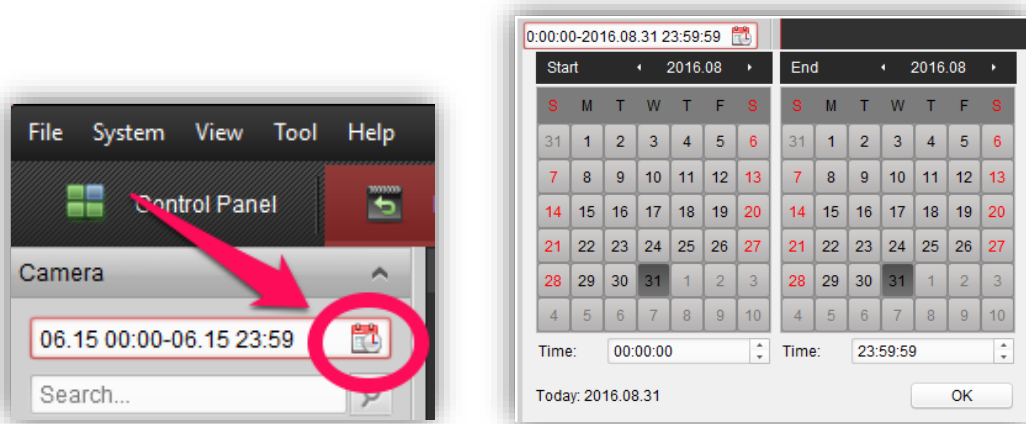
File System View Tool Help

Control Panel

Camera

06.15 00:00-06.15 23:59

Search...

0:00:00-2016.08.31 23:59:59

Start 2016.08

| S | M | T | W | T | F | S |
|---|---|---|---|---|---|---|
| 31 | 1 | 2 | 3 | 4 | 5 | 6 |
| 7 | 8 | 9 | 10 | 11 | 12 | 13 |
| 14 | 15 | 16 | 17 | 18 | 19 | 20 |
| 21 | 22 | 23 | 24 | 25 | 26 | 27 |
| 28 | 29 | 30 | 31 | 1 | 2 | 3 |
| 4 | 5 | 6 | 7 | 8 | 9 | 10 |

Time: 00:00:00

End 2016.08

| S | M | T | W | T | F | S |
|---|---|---|---|---|---|---|
| 31 | 1 | 2 | 3 | 4 | 5 | 6 |
| 7 | 8 | 9 | 10 | 11 | 12 | 13 |
| 14 | 15 | 16 | 17 | 18 | 19 | 20 |
| 21 | 22 | 23 | 24 | 25 | 26 | 27 |
| 28 | 29 | 30 | 31 | 1 | 2 | 3 |
| 4 | 5 | 6 | 7 | 8 | 9 | 10 |

Time: 23:59:59

Today: 2016.08.31

OK